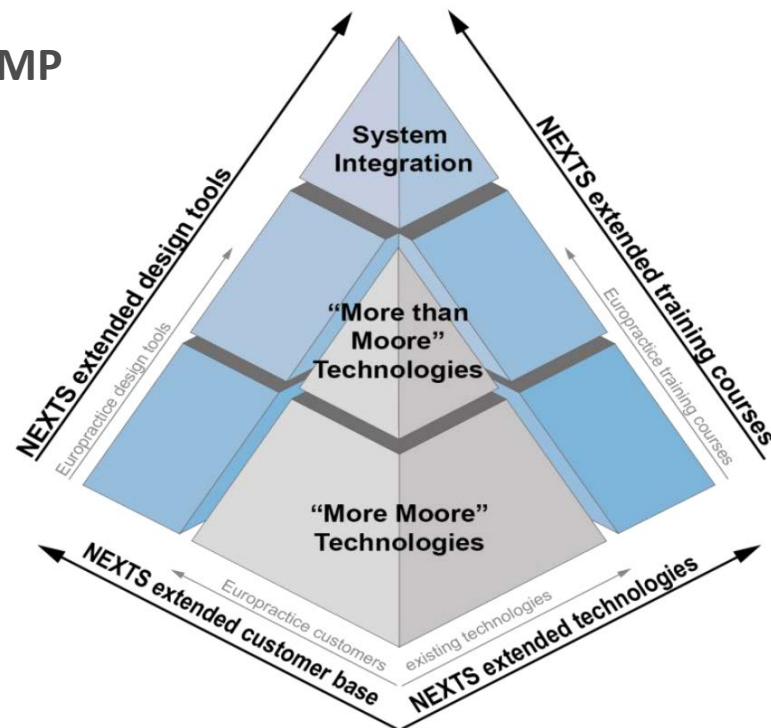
MP

System Integration

"More than Moore" Technologies

"More Moore" Technologies

NEXTS extended design tools

Europractice design tools

NEXTS extended training courses

Europractice training courses

NEXTS extended customer base

Europractice customers

existing technologies

NEXTS extended technologies